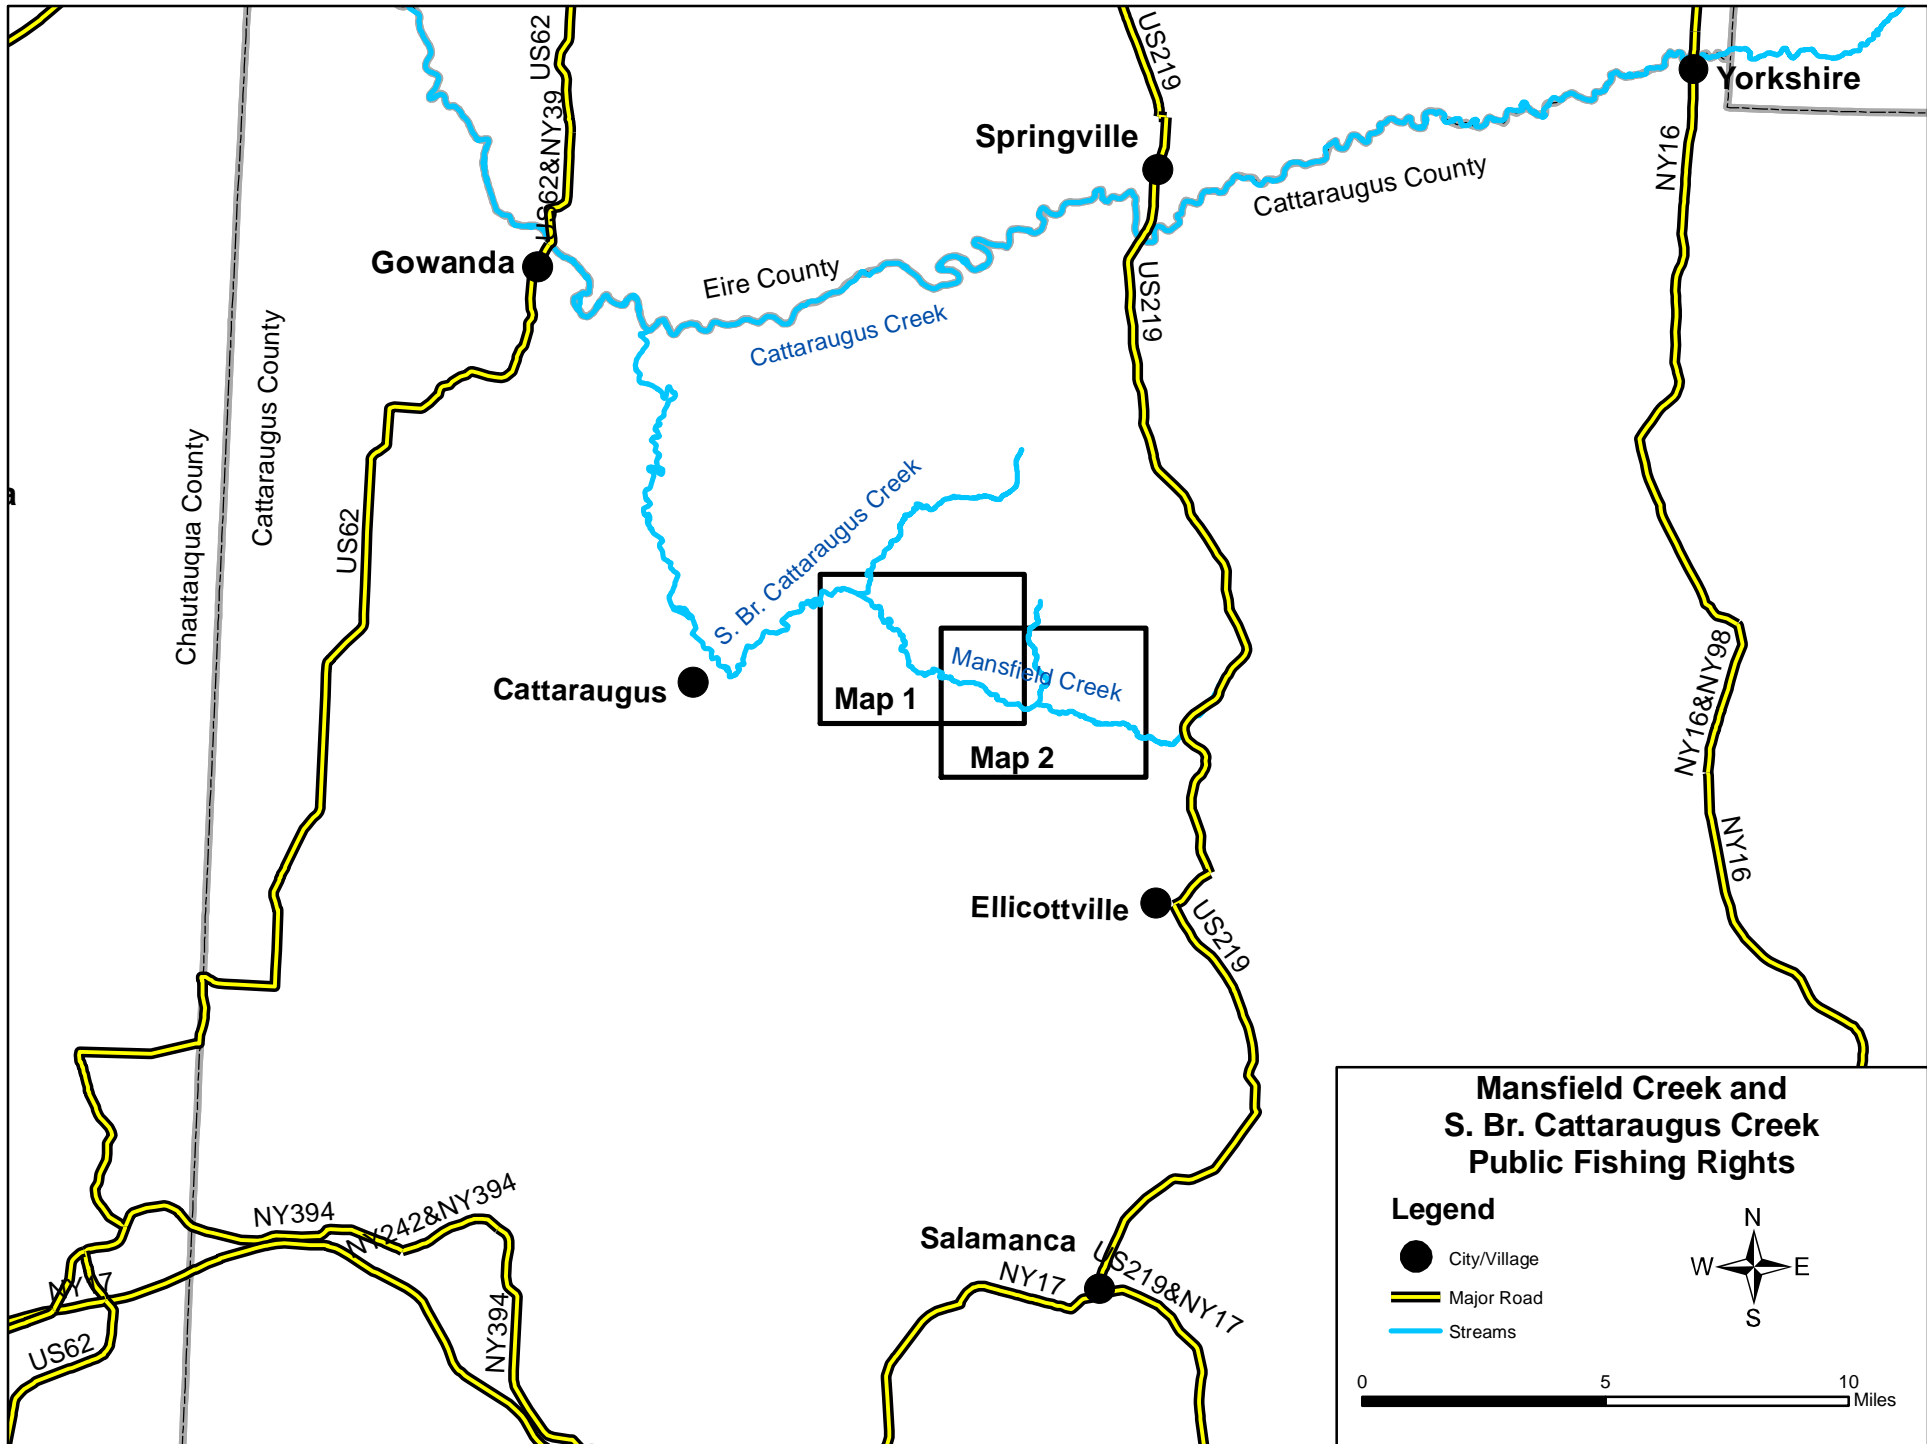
US62
US219
Yorkshire
Springville
US62&NY39
NY16
Cattaraugus County
Gowanda
Eire County
US219
Cattaraugus Creek
a
Chautauqua County
Cattaraugus County
US62
S. Br. Cattaraugus Creek
Map 1
Mansfield Creek
Map 2
Cattaraugus
NY16&NY98
NY16
Ellicottville
US219
NY394
NY242&NY394
NY17
US62
NY394
Salamanca
NY17
US219&NY17
Mansfield Creek and
S. Br. Cattaraugus Creek
Public Fishing Rights
Legend
City/Village
Major Road
Streams
N
W
E
S
0
5
10
Miles